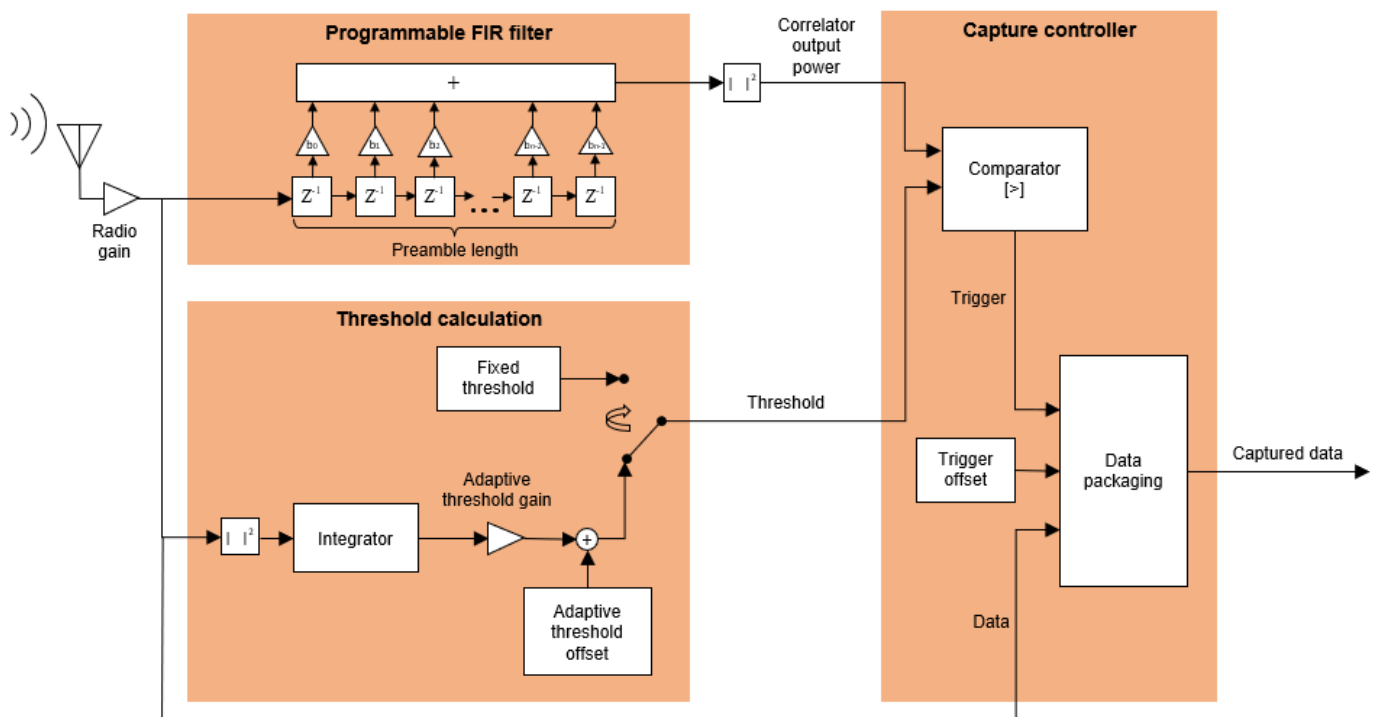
Programmable FIR filter

+

$b_0$ $b_1$ $b_2$ $b_{n-2}$ $b_{n-1}$

$Z^{-1}$ $Z^{-1}$ $Z^{-1}$ ... $Z^{-1}$ $Z^{-1}$

Preamble length

Radio gain

Correlator output power

$|\ |^2$

Capture controller

Comparator [>]

Trigger

Threshold calculation

Fixed threshold

Threshold

$|\ |^2$

Integrator

Adaptive threshold gain

+

Adaptive threshold offset

Trigger offset

Data packaging

Captured data

Data